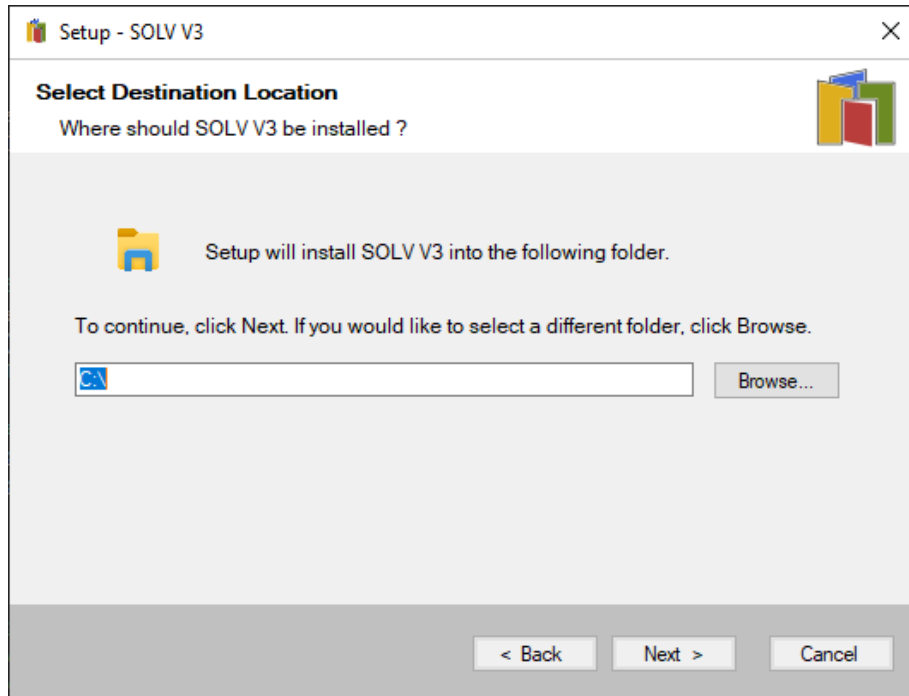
Setup - SOLV V3

Select Destination Location

Where should SOLV V3 be installed ?

Setup will install SOLV V3 into the following folder.

To continue, click Next. If you would like to select a different folder, click Browse.

C:\

Browse...

< Back

Next >

Cancel